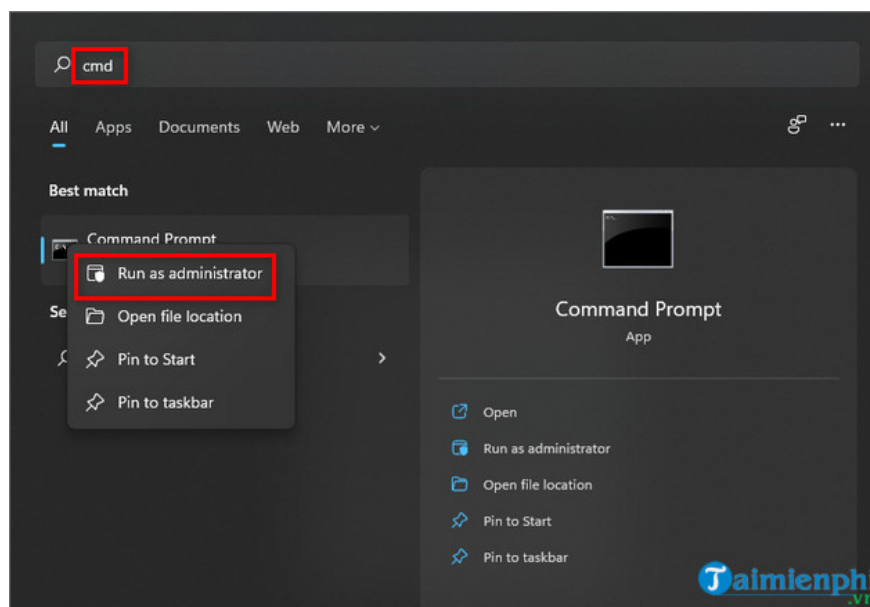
cmd

All Apps Documents Web More

Best match

Command Prompt

Run as administrator

Open file location

Pin to Start

Pin to taskbar

Se

Command Prompt

App

Open

Run as administrator

Open file location

Pin to Start

Pin to taskbar

Taimienphi
.vn